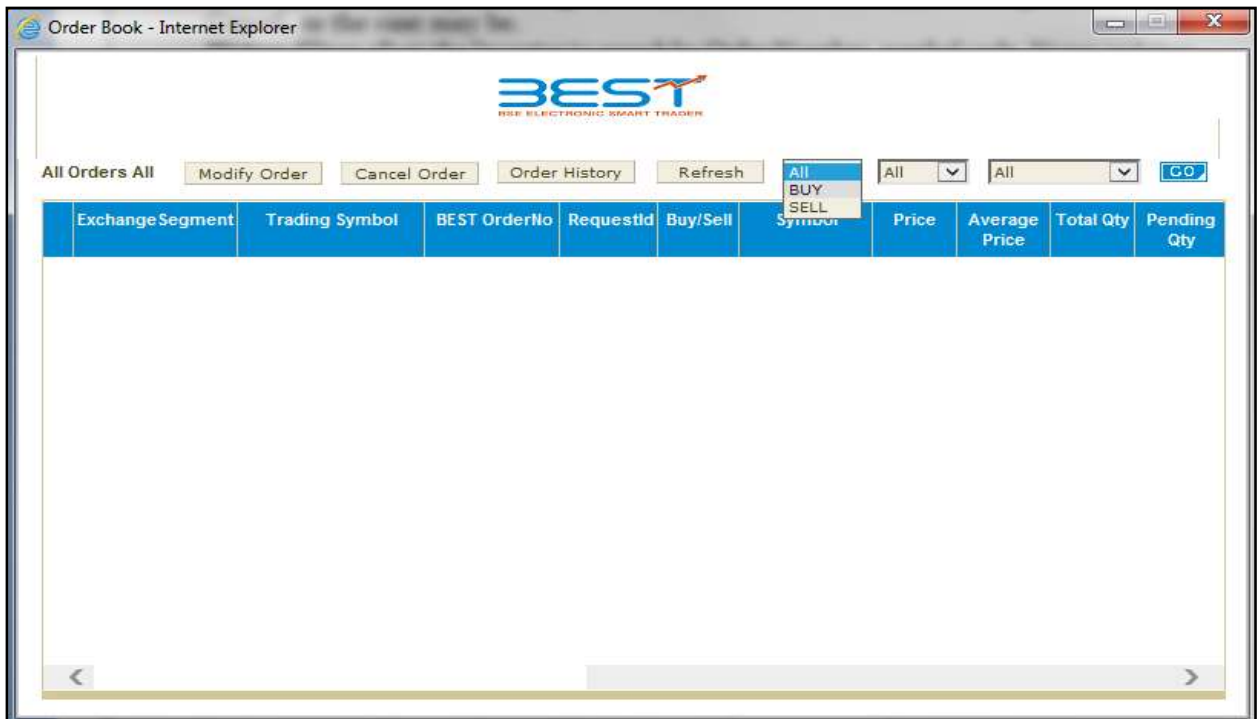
Order Book - Internet Explorer

BEST
BSE ELECTRONIC SMART TRADER

All Orders All Modify Order Cancel Order Order History Refresh All BUY SELL All All GO

| | ExchangeSegment | Trading Symbol | BEST OrderNo | RequestId | Buy/Sell | Symbol | Price | Average Price | Total Qty | Pending Qty |
|---|---|---|---|---|---|---|---|---|---|---|